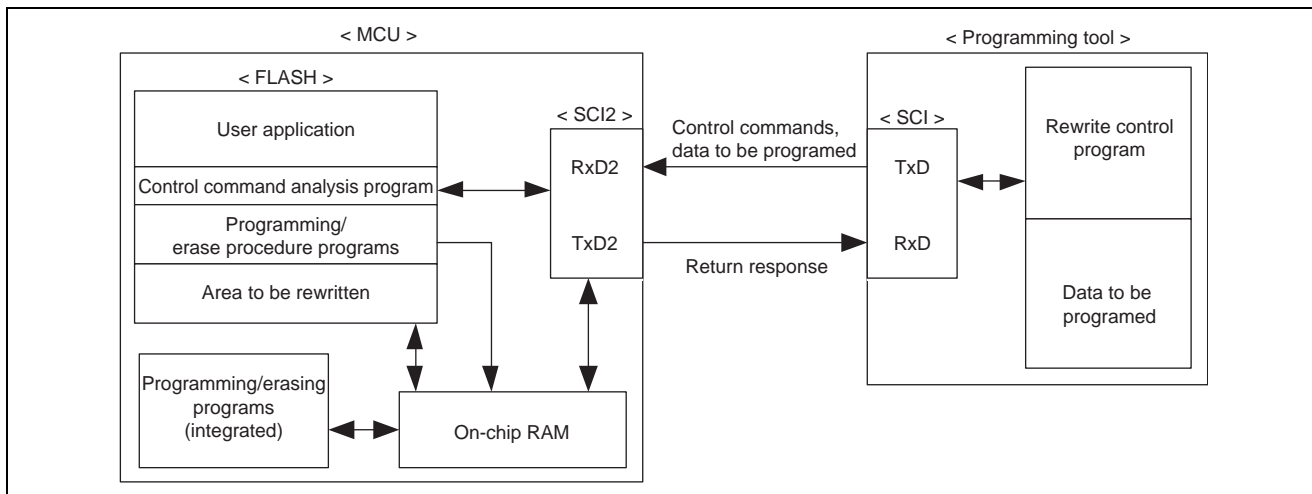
< MCU >

< FLASH >

User application

Control command analysis program

Programming/ erase procedure programs

Area to be rewritten

Programming/erasing programs (integrated)

On-chip RAM

< SCI2 >

RxD2

TxD2

Control commands, data to be programed

Return response

< Programming tool >

< SCI >

TxD

RxD

Rewrite control program

Data to be programed